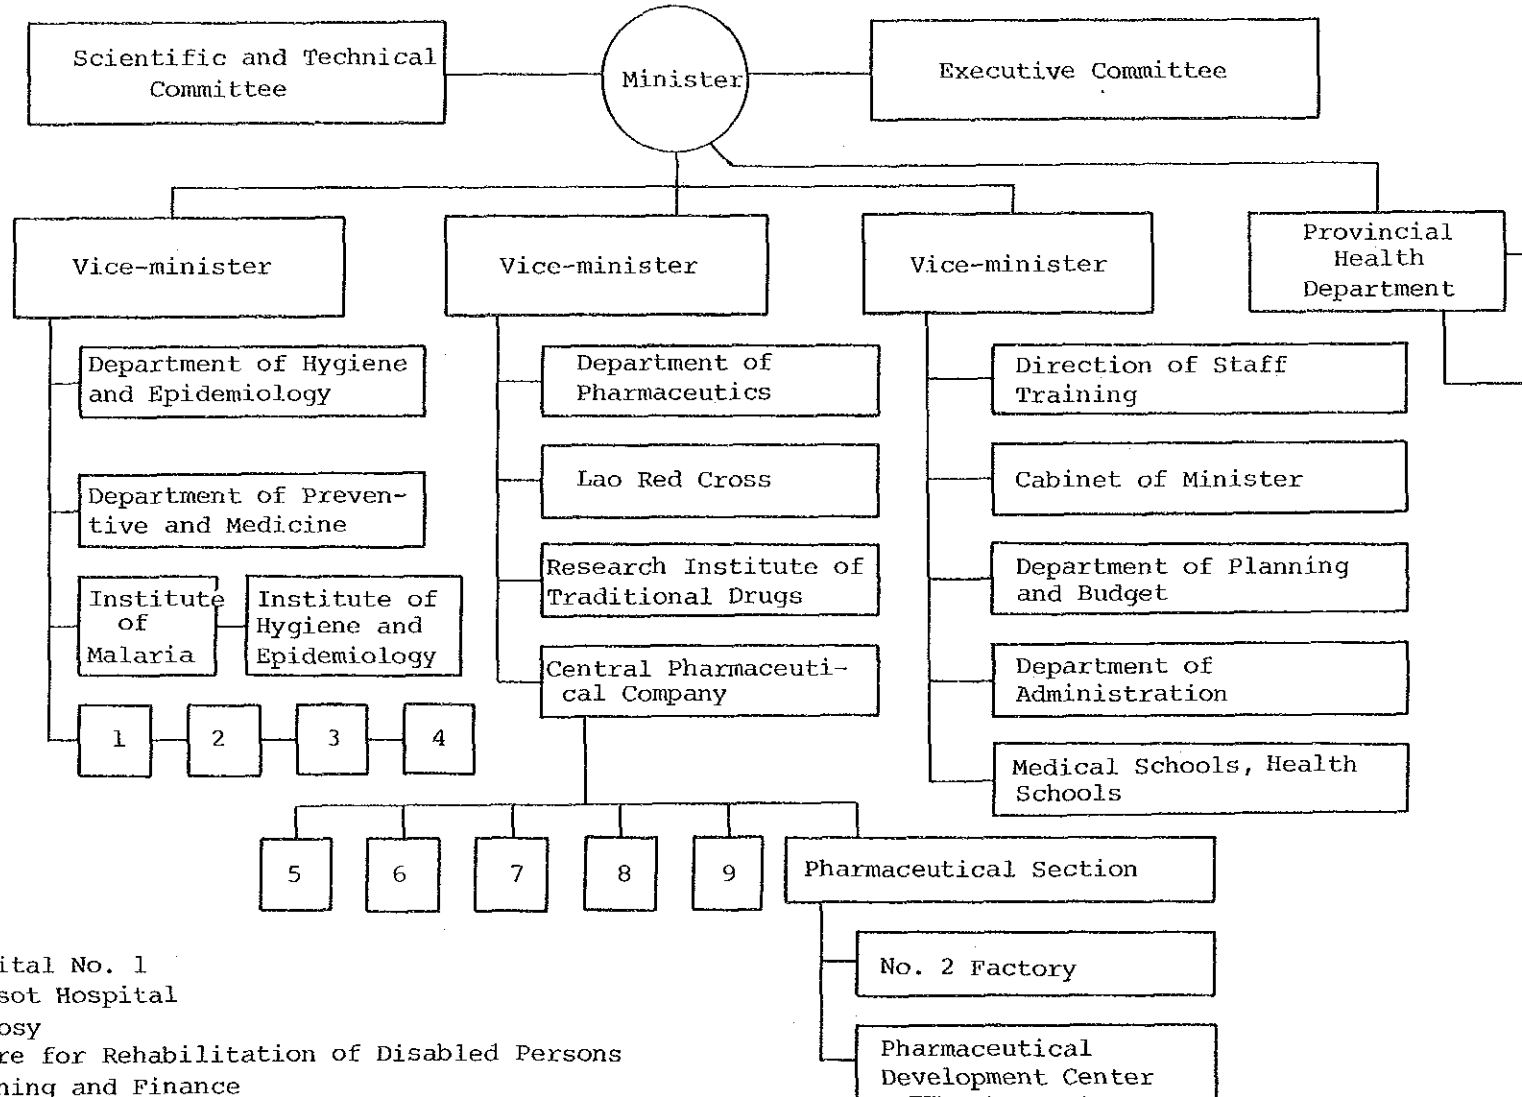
Scientific and Technical Committee

Minister

Executive Committee

Vice-minister

Vice-minister

Vice-minister

Provincial Health Department

Department of Hygiene and Epidemiology

Department of Preventive and Medicine

Institute of Malaria

Institute of Hygiene and Epidemiology

1

2

3

4

Department of Pharmaceutics

Lao Red Cross

Research Institute of Traditional Drugs

Central Pharmaceutical Company

Direction of Staff Training

Cabinet of Minister

Department of Planning and Budget

Department of Administration

Medical Schools, Health Schools

5

6

7

8

9

Pharmaceutical Section

No. 2 Factory

Pharmaceutical Development Center

ital No. 1
sot Hospital
osy
re for Rehabilitation of Disabled Persons
ning and Finance